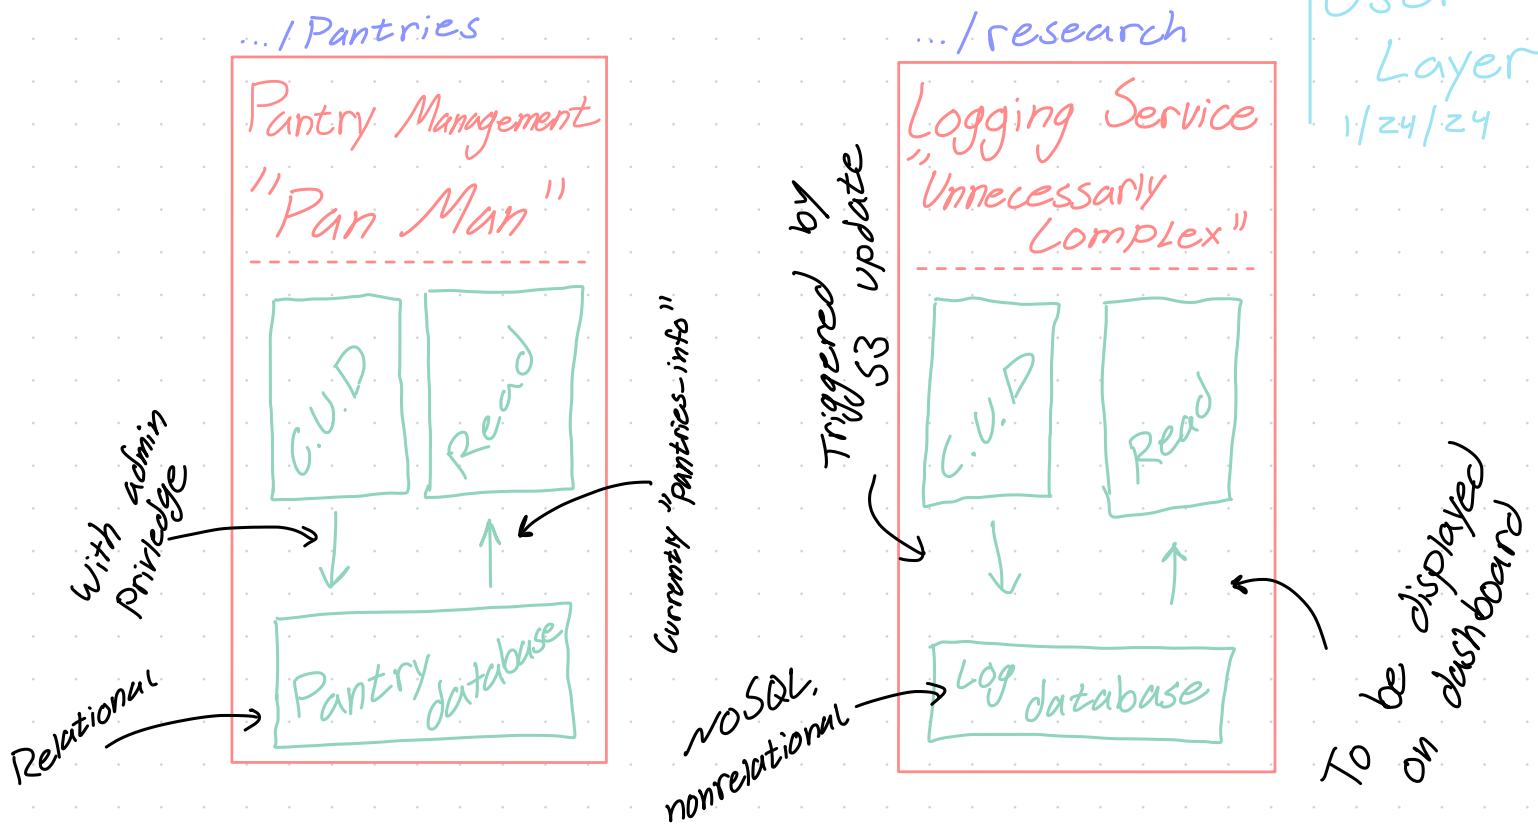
.../Pantries

Pantry Management
"Pan Man"

C.U.D

Read

Pantry database

With admin Priviledge

Relational

Currently "pantries-info"

.../research

Logging Service
"Unnecessarly Complex"

C.U.D

Read

Log database

Triggered by S3 update

NoSQL, nonrelational

To be displayed on dashboard

User Layer
1/24/24